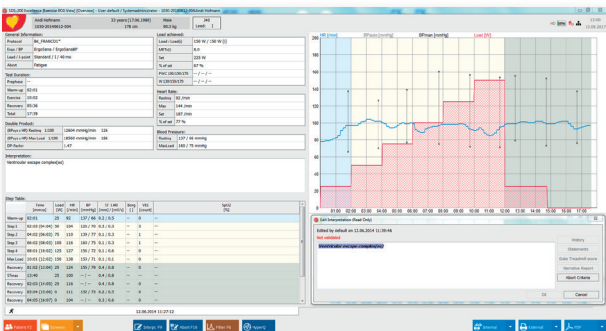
CUSTO diagnostic Ergometry [Overview] - User default / Systemadministrator - 1030-20140612-0001

Andi Hofmann 33 years (17.06.1980) Male 343
1030-20140612-0001 178 cm 80.0 kg Load 1

General Information
Protocol BL_FRANCE1*
Ergo / BP Ergoline / Ergoline BP
Load / J-point Standard / J + 40 ms
Abort Fatigue

Test Duration
Prephase --
Warm-up 02:01
Exercise 15:02
Recovery 05:36
Total 17:39

Double Product
(BPsys x HR) Resting 1.509 10604 mmHg/min 116
(BPsys x HR) Max Load 1.509 26000 mmHg/min 184
DP-Factor 1.47

Load achieved
Load / Quality 100 W / 150 W [i]
METs 8.0
Set 225 W
% of set 67 %
PWC 130/150/170 -- / -- / --
W 130/150/170 -- / -- / --

Heart Rate
Resting 82 /min
Max 144 /min
Set 187 /min
% of set 77 %

Blood Pressure
Resting 137 / 86 mmHg
Max Load 160 / 75 mmHg

Interpretation:
Ventricular escape complex(es)

Step Table
| | Time [mm:ss] | Load [W] | HR [/min] | BP [mmHg] | ST I, aVL [mm] | Borg [/] | VES [count] | SpO2 [%] |
|---|---|---|---|---|---|---|---|---|
| Warm-up | 02:01 | 25 | 82 | 137 / 86 | 0.2 / 0.5 | 0 | -- | |
| Step 1 | 02:00 (04:04) | 50 | 104 | 135 / 70 | 0.3 / 0.5 | 0 | -- | |
| Step 2 | 04:03 (06:03) | 75 | 115 | 137 / 70 | 0.3 / 0.1 | 0 | -- | |
| Step 3 | 06:02 (08:03) | 100 | 116 | 150 / 70 | 0.2 / 0.0 | 0 | -- | |
| Step 4 | 08:01 (10:02) | 125 | 127 | 150 / 72 | 0.1 / 0.0 | 0 | -- | |
| Max Load | 10:01 (12:02) | 150 | 138 | 160 / 75 | 0.1 / 0.1 | 0 | -- | |
| Recovery | 01:02 (13:04) | 25 | 124 | 155 / 70 | 0.4 / 0.0 | 0 | -- | |
| STmax | 13:40 | 25 | 100 | -- / -- | 0.4 / 0.0 | 0 | -- | |
| Recovery | 02:03 (14:05) | 25 | 116 | -- / -- | 0.4 / 0.0 | 0 | -- | |
| Recovery | 03:04 (15:06) | 25 | 109 | 135 / 75 | 0.4 / 0.0 | 0 | -- | |
| Recovery | 04:05 (16:07) | 0 | 104 | -- / -- | 0.4 / 0.0 | 0 | -- | |

12.06.2014 11:27:12

HR [/min] SpO2 [%] BPmax [mmHg] BPmin [mmHg] Load [W]
200 180 160 140 120 100 80 60 40 20 0
01:00 02:00 03:00 04:00 05:00 06:00 07:00 08:00 09:00 10:00 11:00 12:00 13:00 14:00 15:00 16:00 17:00

Edit Interpretation (Read Only)
Edited by default on 12.06.2014 11:09:46
Not validated
Ventricular escape complex(es)
History
Statements
Enter Treadmill score
Narrative Report
Abort Criteria
OK Cancel

Patient F2 Cancel Settings F8 Abort F10 Filter F6 Help
Internal External PDF